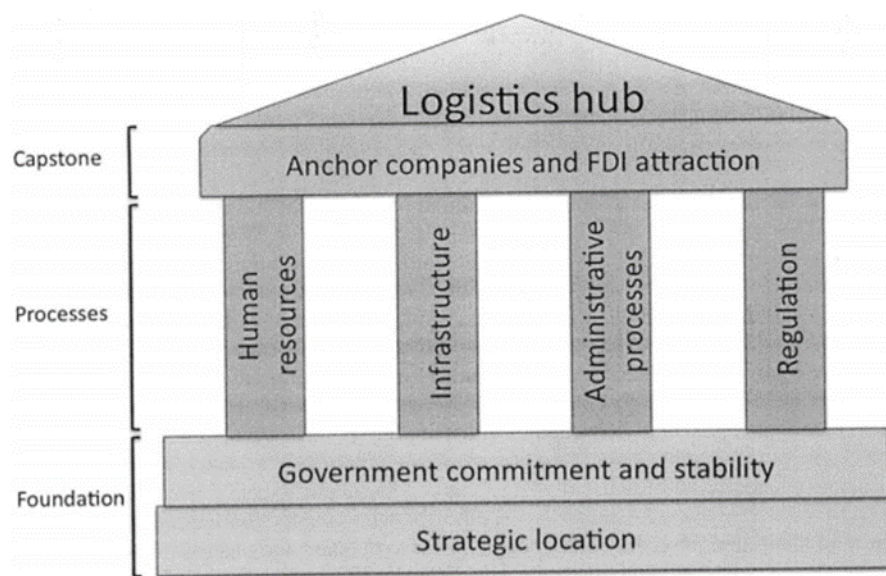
Logistics hub

Capstone

Anchor companies and FDI attraction

Processes

Human resources

Infrastructure

Administrative processes

Regulation

Foundation

Government commitment and stability

Strategic location